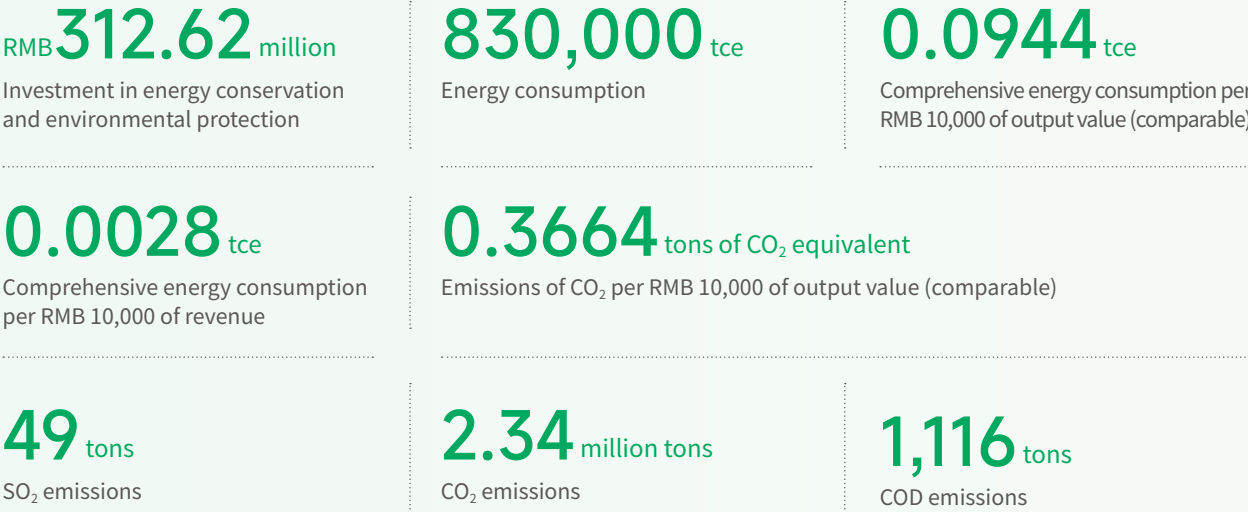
RMB312.62 million
Investment in energy conservation and environmental protection

830,000 tce
Energy consumption

0.0944 tce
Comprehensive energy consumption per RMB 10,000 of output value (comparable)

0.0028 tce
Comprehensive energy consumption per RMB 10,000 of revenue

0.3664 tons of $CO_2$ equivalent
Emissions of $CO_2$ per RMB 10,000 of output value (comparable)

49 tons
$SO_2$ emissions

2.34 million tons
$CO_2$ emissions

1,116 tons
COD emissions